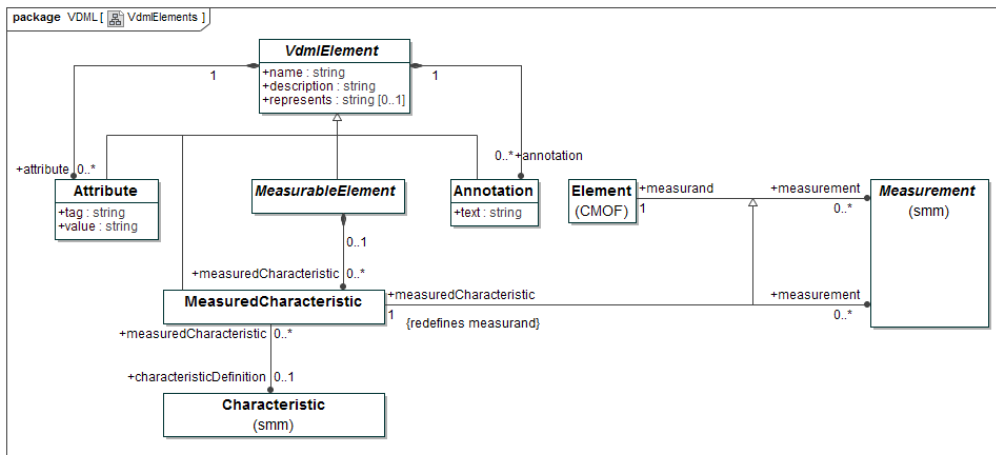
package VDML [ VdmlElements ]

VdmlElement
+name : string
+description : string
+represents : string [0..1]

1

1

+attribute 0..*

Attribute
+tag : string
+value : string

MeasurableElement

Annotation
+text : string

0..* +annotation

Element
(CMOF)

+measurand
1

+measurement
0..*

Measurement
(smm)

0..1

+measuredCharacteristic 0..*

MeasuredCharacteristic

+measuredCharacteristic
1

{redefines measurand}

+measurement
0..*

+measuredCharacteristic 0..*

+characteristicDefinition 0..1

Characteristic
(smm)